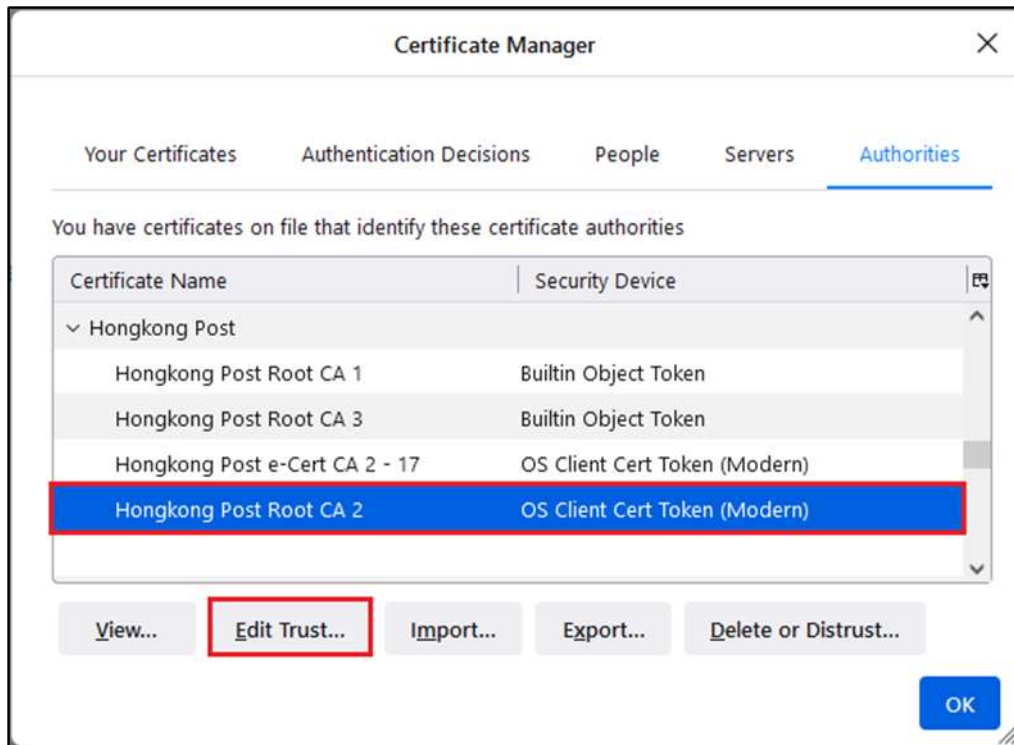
Certificate Manager

Your Certificates | Authentication Decisions | People | Servers | Authorities

You have certificates on file that identify these certificate authorities

| Certificate Name | Security Device |
|---|---|
| Hongkong Post | |
| Hongkong Post Root CA 1 | Builtin Object Token |
| Hongkong Post Root CA 3 | Builtin Object Token |
| Hongkong Post e-Cert CA 2 - 17 | OS Client Cert Token (Modern) |
| Hongkong Post Root CA 2 | OS Client Cert Token (Modern) |

View... Edit Trust... Import... Export... Delete or Distrust...

OK